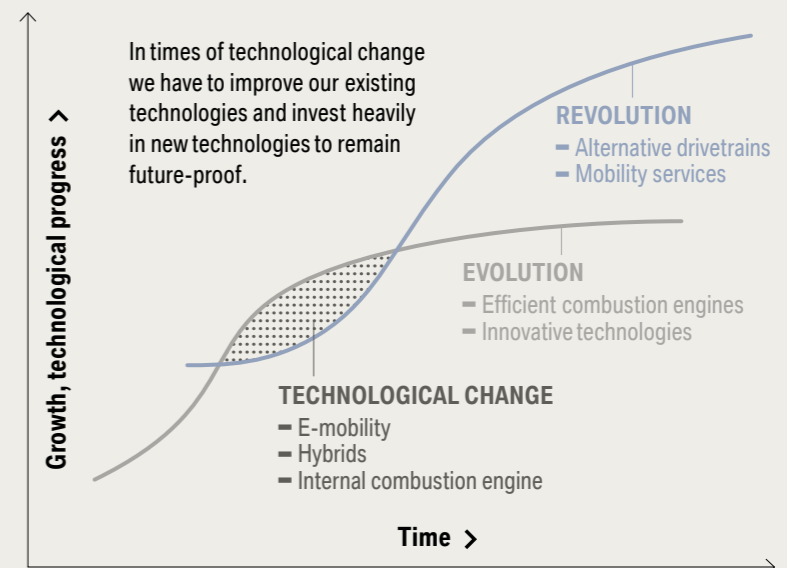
In times of technological change we have to improve our existing technologies and invest heavily in new technologies to remain future-proof.

REVOLUTION
– Alternative drivetrains
– Mobility services

EVOLUTION
– Efficient combustion engines
– Innovative technologies

TECHNOLOGICAL CHANGE
– E-mobility
– Hybrids
– Internal combustion engine

Growth, technological progress >

Time >